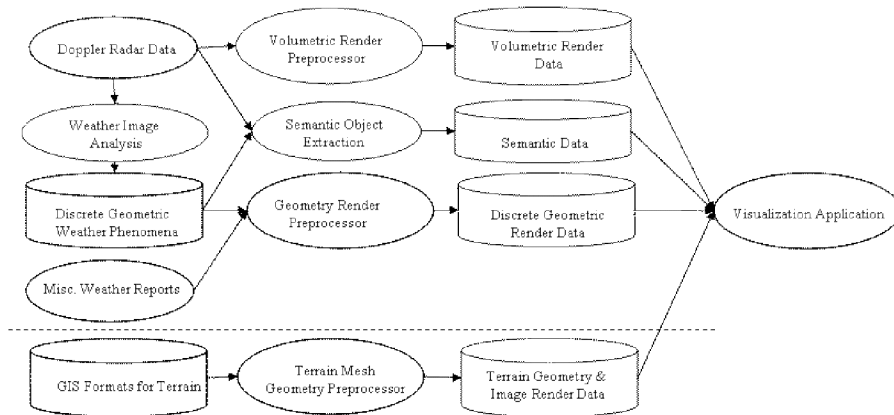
Doppler Radar Data

Volumetric Render Preprocessor

Volumetric Render Data

Weather Image Analysis

Semantic Object Extraction

Semantic Data

Discrete Geometric Weather Phenomena

Geometry Render Preprocessor

Discrete Geometric Render Data

Visualization Application

Misc. Weather Reports

GIS Formats for Terrain

Terrain Mesh Geometry Preprocessor

Terrain Geometry & Image Render Data